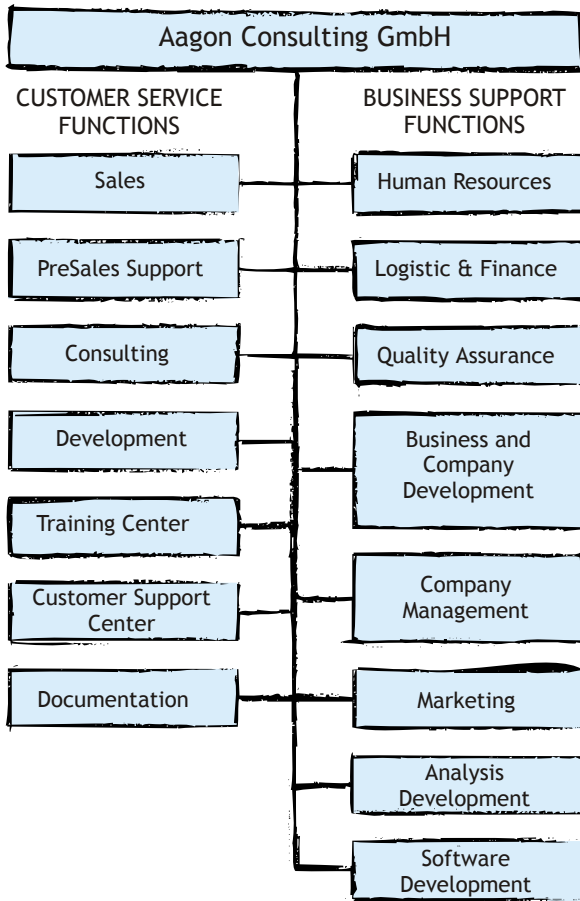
Aagon Consulting GmbH

CUSTOMER SERVICE FUNCTIONS

Sales

PreSales Support

Consulting

Development

Training Center

Customer Support Center

Documentation

BUSINESS SUPPORT FUNCTIONS

Human Resources

Logistic & Finance

Quality Assurance

Business and Company Development

Company Management

Marketing

Analysis Development

Software Development